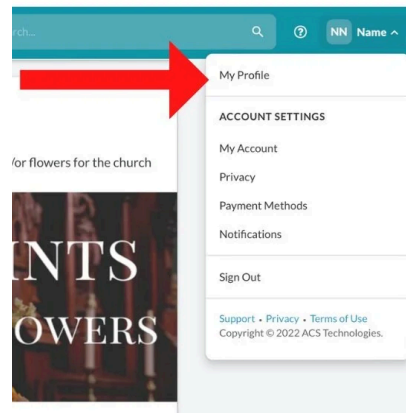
rch...

?

NN Name ^

My Profile

ACCOUNT SETTINGS

My Account

Privacy

Payment Methods

Notifications

Sign Out

Support • Privacy • Terms of Use
Copyright © 2022 ACS Technologies.

/or flowers for the church

INTS

OWERS